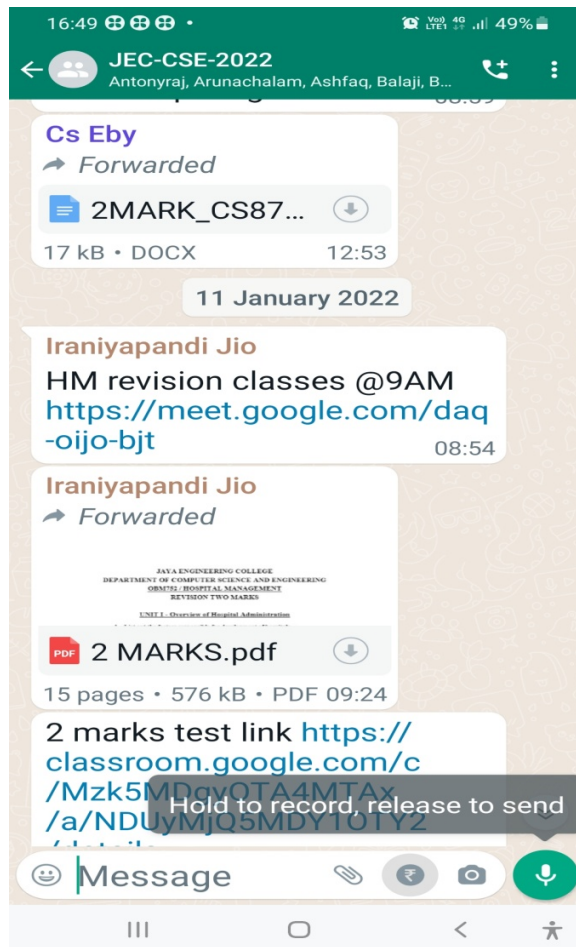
16:49 ⊕⊕⊕ •
Vo) LTE1 4G 49%

JEC-CSE-2022
Antonyraj, Arunachalam, Ashfaq, Balaji, B...

Cs Eby
Forwarded
2MARK_CS87...
17 kB • DOCX 12:53

11 January 2022

Iraniyapandi Jio
HM revision classes @9AM https://meet.google.com/daq-oijo-bjt
08:54

Iraniyapandi Jio
Forwarded
JAYA ENGINEERING COLLEGE
DEPARTMENT OF COMPUTER SCIENCE AND ENGINEERING
OBM752 / HOSPITAL MANAGEMENT
REVISION TWO MARKS
UNIT I : Overview of Hospital Administration
2 MARKS.pdf
15 pages • 576 kB • PDF 09:24

2 marks test link https://classroom.google.com/c/Mzk5MDgyOTA4MTAx/a/NDUyMjQ5MDY1OTY2/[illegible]

Hold to record, release to send

Message